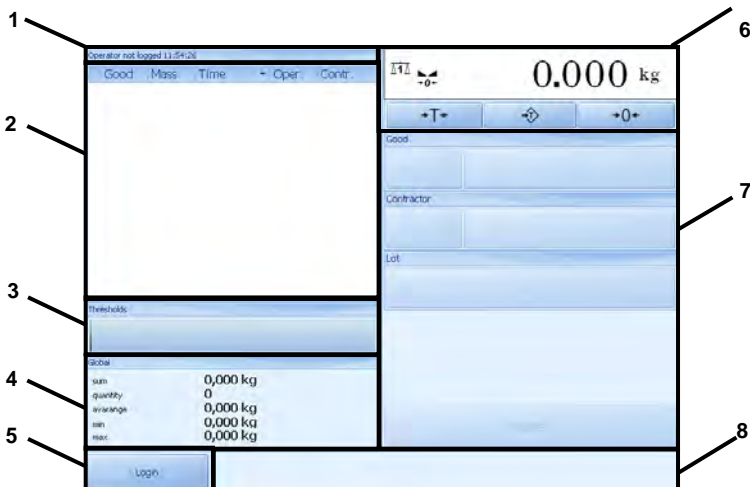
1

Operator not logged 11:54:26

Good Mass Time Oper. Contr.

2

3

Thresholds

4

Global

sum 0,000 kg
quantity 0
avarange 0,000 kg
min 0,000 kg
max 0,000 kg

5

Login

6

0.000 kg

→T← →0←

Good

7

Contractor

Lot

8